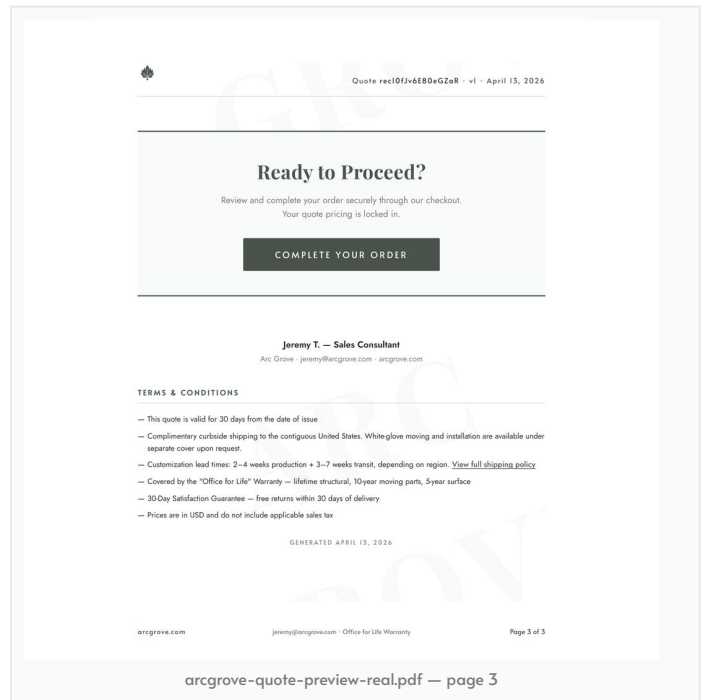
Quote recl0fJv6E80eGZaR · v1 · April 13, 2026

Ready to Proceed?

Review and complete your order securely through our checkout. Your quote pricing is locked in.

COMPLETE YOUR ORDER

Jeremy T. — Sales Consultant

Arc Grove · jeremy@arcgrove.com · arcgrove.com

TERMS & CONDITIONS

— This quote is valid for 30 days from the date of issue

— Complimentary curbside shipping to the contiguous United States. White-glove moving and installation are available under separate cover upon request.

— Customization lead times: 2–4 weeks production + 3–7 weeks transit, depending on region. View full shipping policy

— Covered by the "Office for Life" Warranty — lifetime structural, 10-year moving parts, 5-year surface

— 30-Day Satisfaction Guarantee — free returns within 30 days of delivery

— Prices are in USD and do not include applicable sales tax

GENERATED APRIL 13, 2026

arcgrove.com

jeremy@arcgrove.com · Office for Life Warranty

Page 3 of 3

arcgrove-quote-preview-real.pdf — page 3